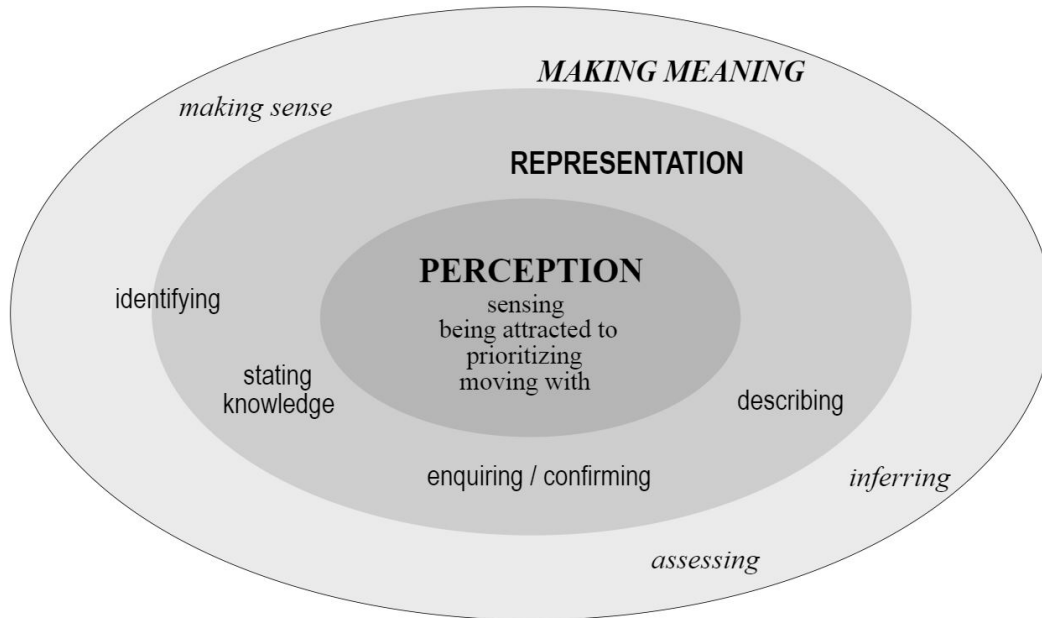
*MAKING MEANING*

*making sense*

REPRESENTATION

PERCEPTION
sensing
being attracted to
prioritizing
moving with

identifying

stating knowledge

describing

enquiring / confirming

*inferring*

*assessing*